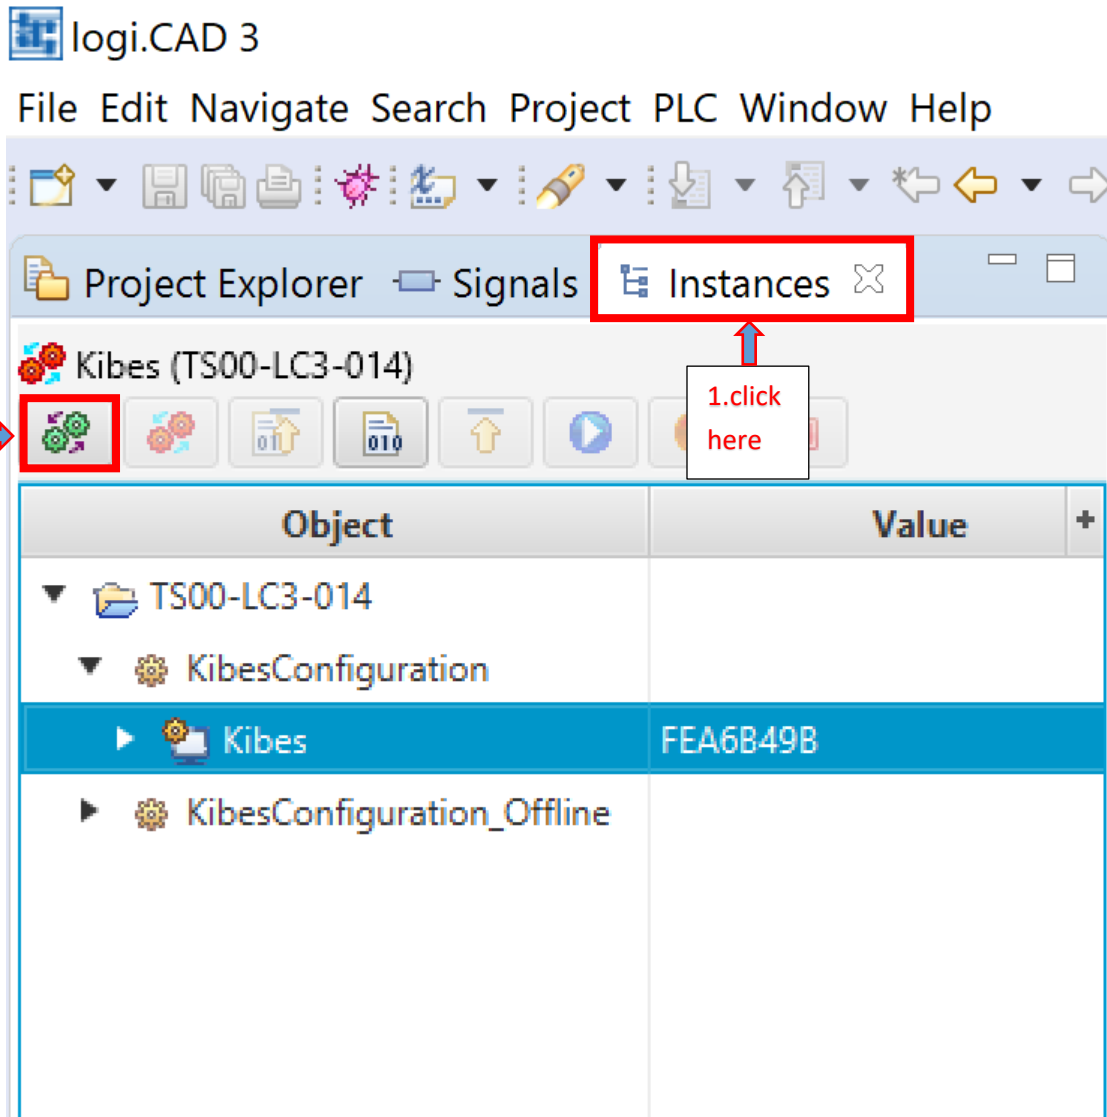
logi.CAD 3

File Edit Navigate Search Project PLC Window Help

Project Explorer Signals Instances

Kibes (TS00-LC3-014)

1.click here

| Object | Value |
|---|---|
| TS00-LC3-014 | |
| KibesConfiguration | |
| Kibes | FEA6B49B |
| KibesConfiguration_Offline | |